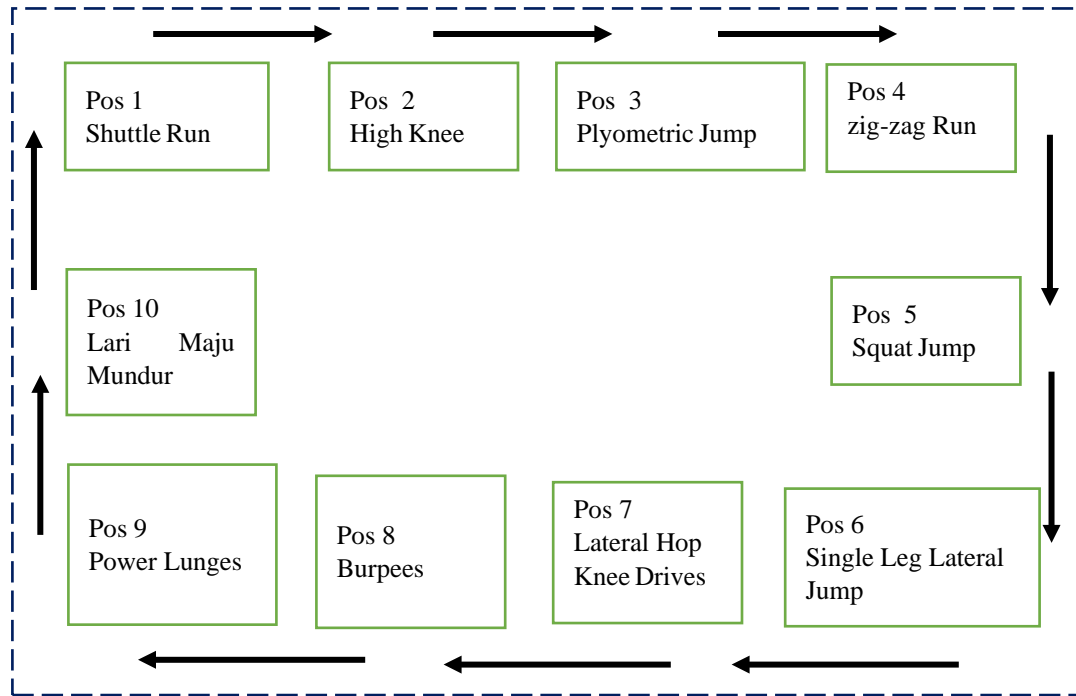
Pos 1
Shuttle Run

Pos 2
High Knee

Pos 3
Plyometric Jump

Pos 4
zig-zag Run

Pos 10
Lari Maju Mundur

Pos 5
Squat Jump

Pos 9
Power Lunges

Pos 8
Burpees

Pos 7
Lateral Hop Knee Drives

Pos 6
Single Leg Lateral Jump